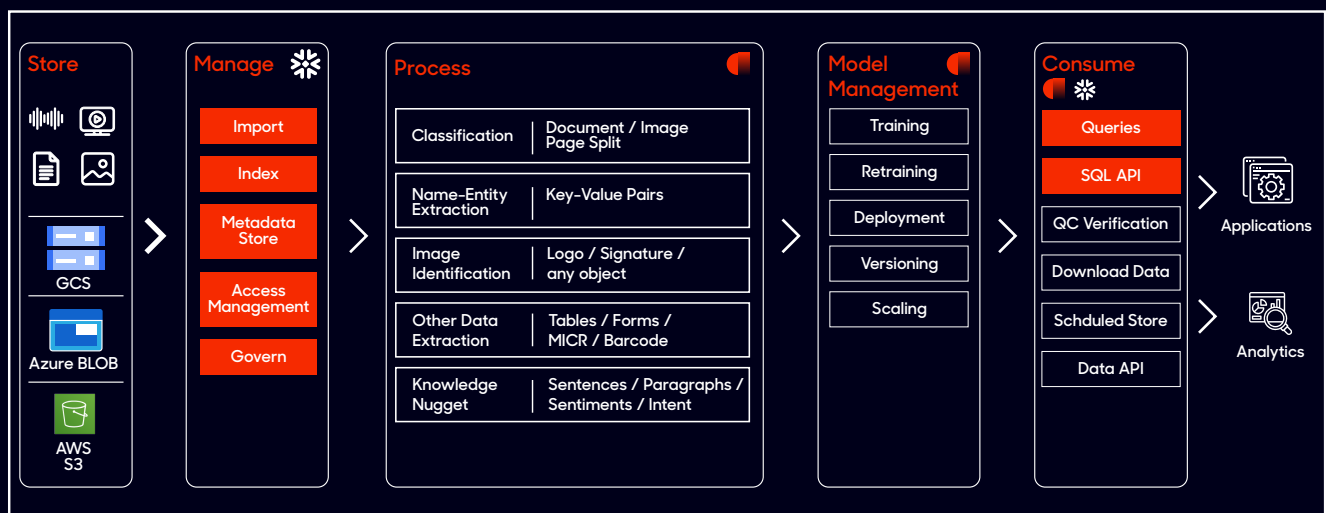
Store

GCS

Azure BLOB

AWS S3

Manage

Import

Index

Metadata Store

Access Management

Govern

Process

| Classification | Document / Image Page Split |
|---|---|
| Name-Entity Extraction | Key-Value Pairs |
| Image Identification | Logo / Signature / any object |
| Other Data Extraction | Tables / Forms / MICR / Barcode |
| Knowledge Nugget | Sentences / Paragraphs / Sentiments / Intent |

Model Management

Training

Retraining

Deployment

Versioning

Scaling

Consume

Queries

SQL API

QC Verification

Download Data

Schduled Store

Data API

Applications

Analytics